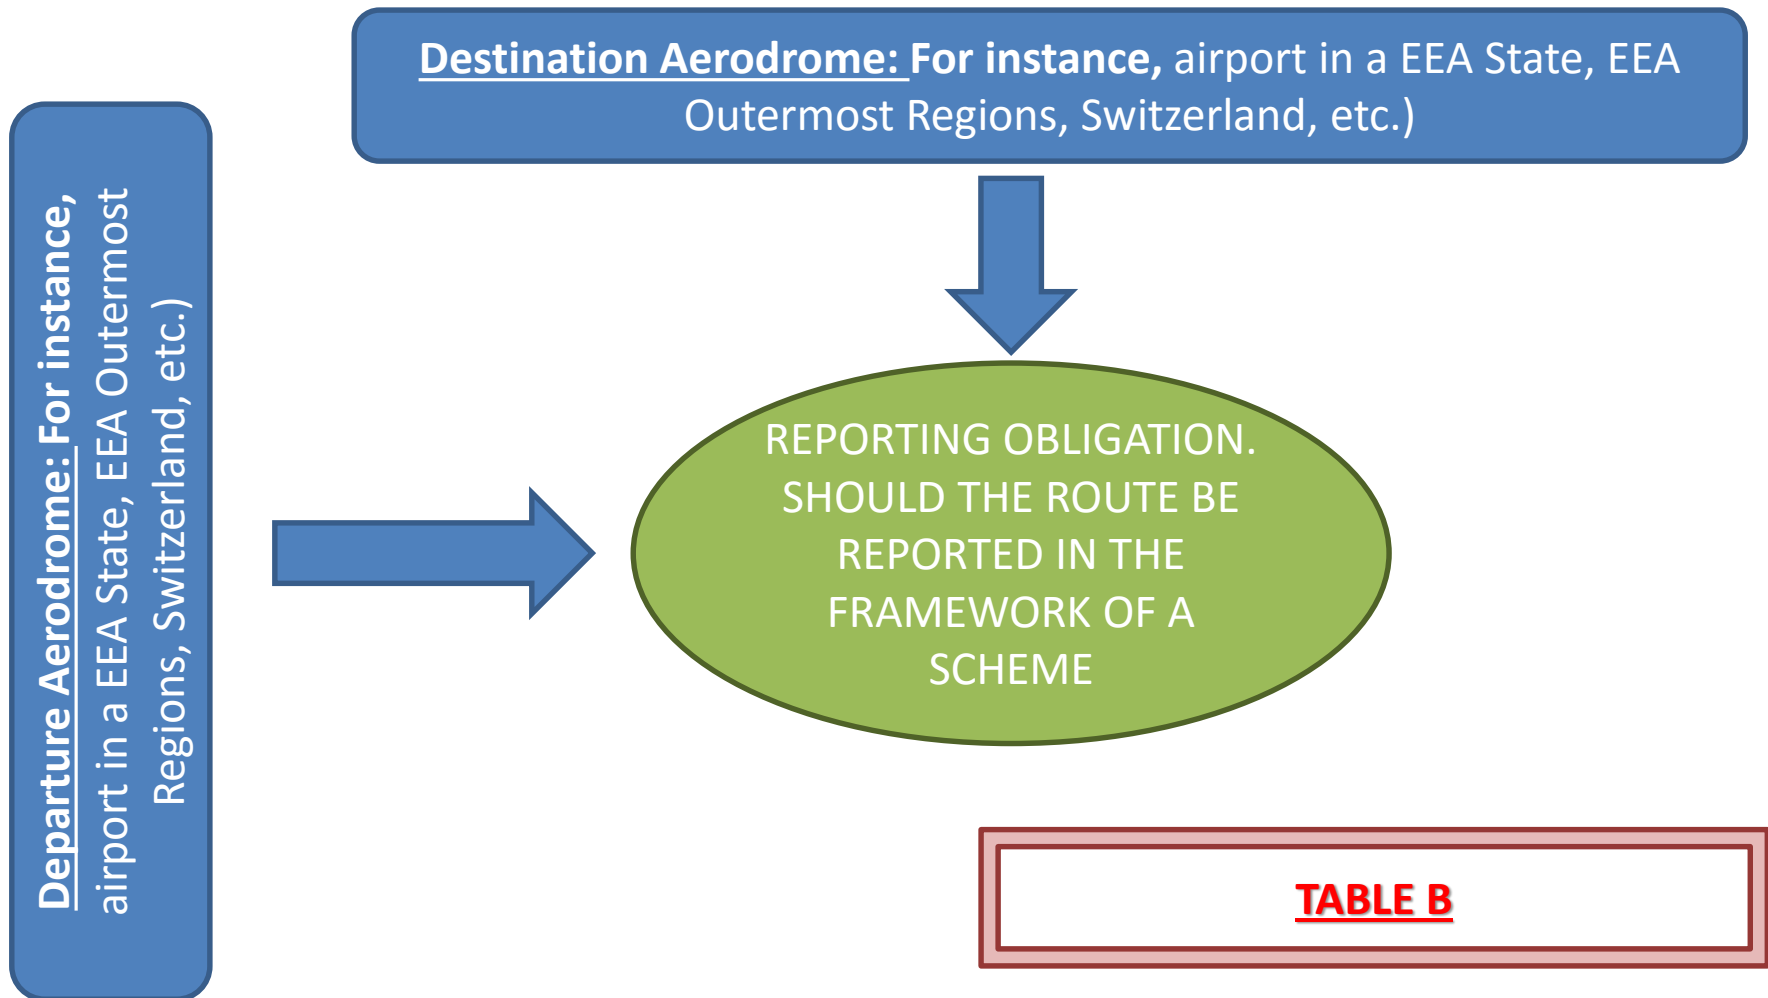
Destination Aerodrome: For instance, airport in a EEA State, EEA Outermost Regions, Switzerland, etc.)

Departure Aerodrome: For instance, airport in a EEA State, EEA Outermost Regions, Switzerland, etc.)

REPORTING OBLIGATION. SHOULD THE ROUTE BE REPORTED IN THE FRAMEWORK OF A SCHEME

TABLE B